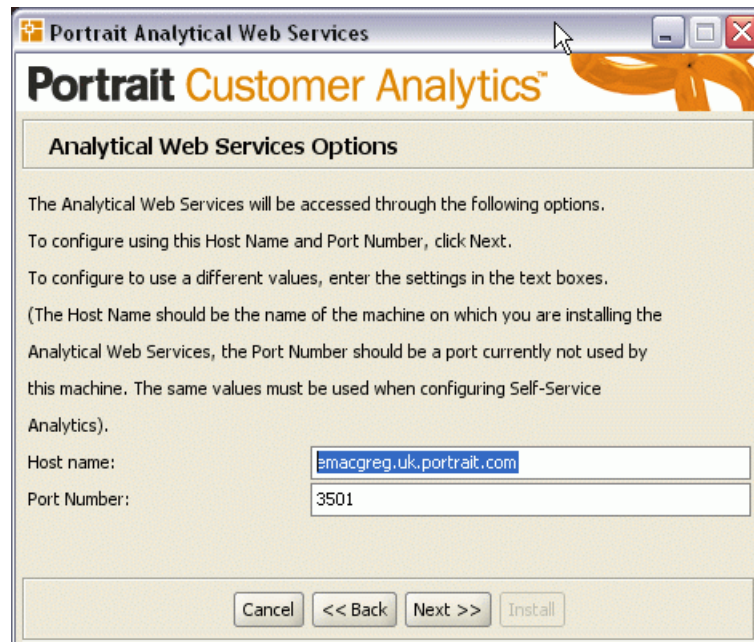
Portrait Analytical Web Services

Portrait Customer Analytics™

Analytical Web Services Options

The Analytical Web Services will be accessed through the following options.

To configure using this Host Name and Port Number, click Next.

To configure to use a different values, enter the settings in the text boxes.

(The Host Name should be the name of the machine on which you are installing the Analytical Web Services, the Port Number should be a port currently not used by this machine. The same values must be used when configuring Self-Service Analytics).

Host name: emacgreg.uk.portrait.com

Port Number: 3501

Cancel | << Back | Next >> | Install